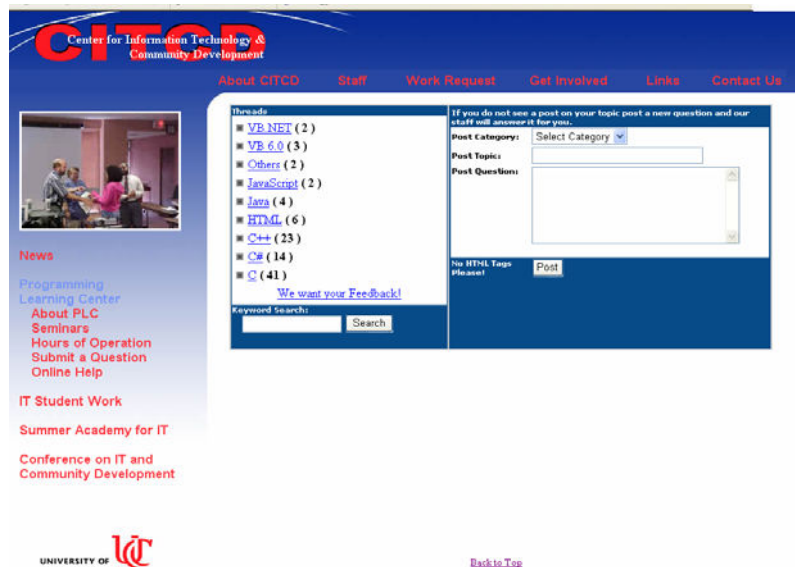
CITCD
Center for Information Technology & Community Development

About CITCD Staff Work Request Get Involved Links Contact Us

News

Programming Learning Center
About PLC
Seminars
Hours of Operation
Submit a Question
Online Help

IT Student Work

Summer Academy for IT

Conference on IT and Community Development

UNIVERSITY OF UC

Threads
VB.NET ( 2 )
VB 6.0 ( 3 )
Others ( 2 )
JavaScript ( 2 )
Java ( 4 )
HTML ( 6 )
C++ ( 23 )
C# ( 14 )
C ( 41 )
We want your Feedback!

Keyword Search:
Search

If you do not see a post on your topic post a new question and our staff will answer it for you.
Post Category: Select Category
Post Topic:
Post Question:
No HTML Tags Please!
Post

Back to Top